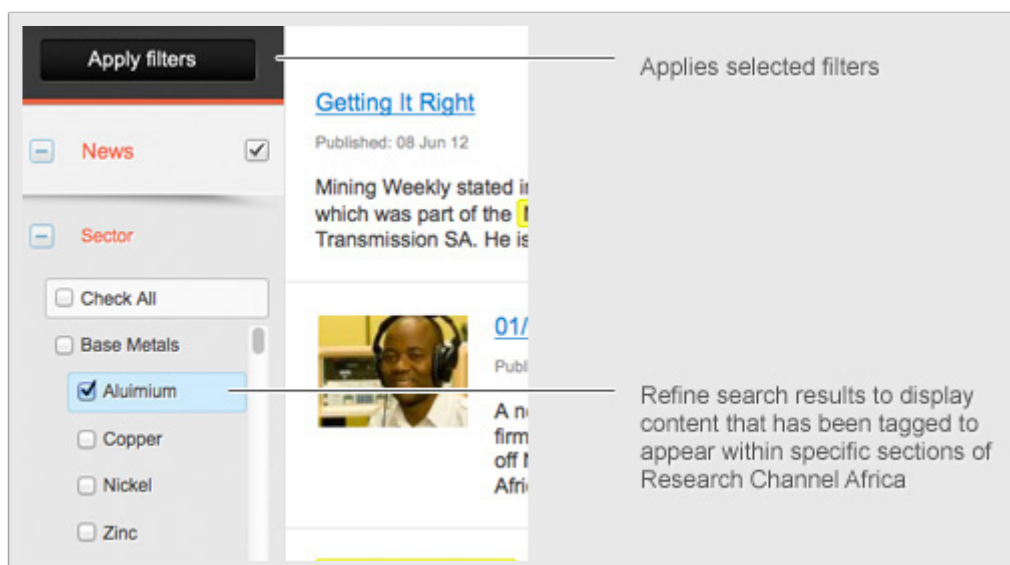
Apply filters

Applies selected filters

News

Sector

Check All

Base Metals

Aluimium

Copper

Nickel

Zinc

Getting It Right

Published: 08 Jun 12

Mining Weekly stated i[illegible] which was part of the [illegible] Transmission SA. He is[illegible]

01/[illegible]

Publ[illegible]

A n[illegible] firm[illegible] off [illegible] Afri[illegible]

Refine search results to display content that has been tagged to appear within specific sections of Research Channel Africa